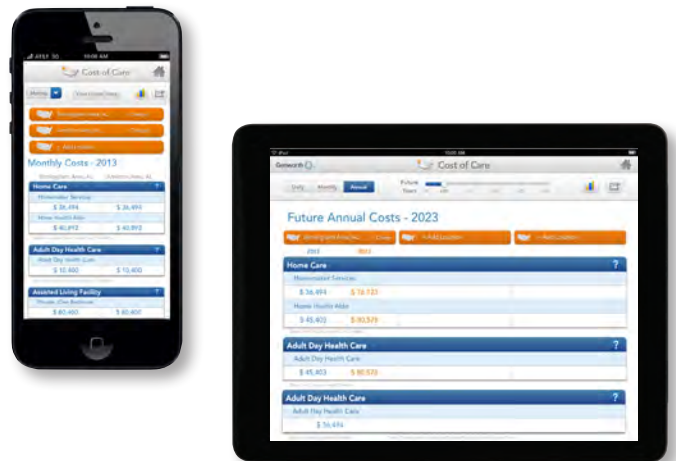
AT&T 3G

Cost of Care

Monthly

Monthly Costs - 2013

Home Care

Homemaker Services

$ 36,494

$ 36,494

Home Health Aide

$ 40,893

$ 40,893

Adult Day Health Care

Adult Day Health Care

$ 10,400

$ 10,400

Assisted Living Facility

Private, One Bedroom

$ 40,400

$ 40,400

iPad

Genworth

Cost of Care

Daily

Monthly

Annual

Future Years

Future Annual Costs - 2023

+ Add Location

+ Add Location

2013

2023

Home Care

?

Homemaker Services

$ 36,494

$ 78,737

Home Health Aide

$ 45,403

$ 80,575

Adult Day Health Care

?

Adult Day Health Care

$ 45,403

$ 80,575

Adult Day Health Care

?

Adult Day Health Care

$ 36,494